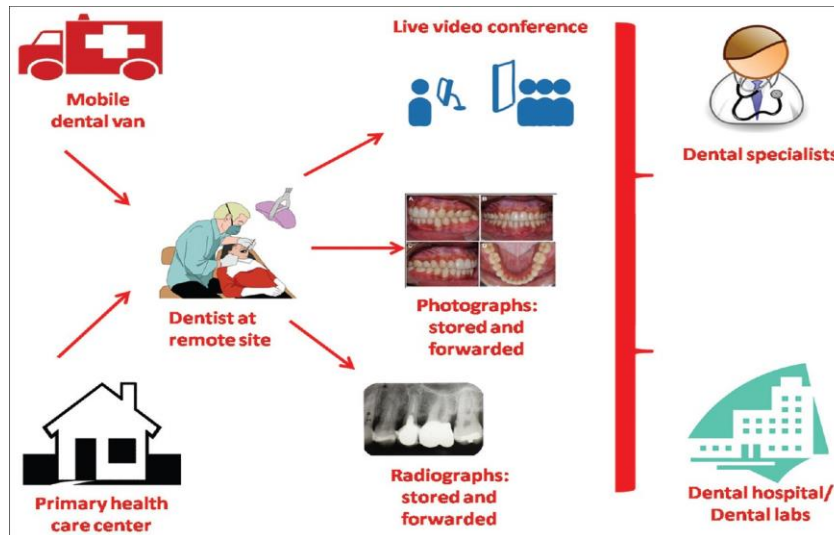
Mobile dental van

Live video conference

Dental specialists

Dentist at remote site

Photographs: stored and forwarded

Radiographs: stored and forwarded

Primary health care center

Dental hospital/ Dental labs